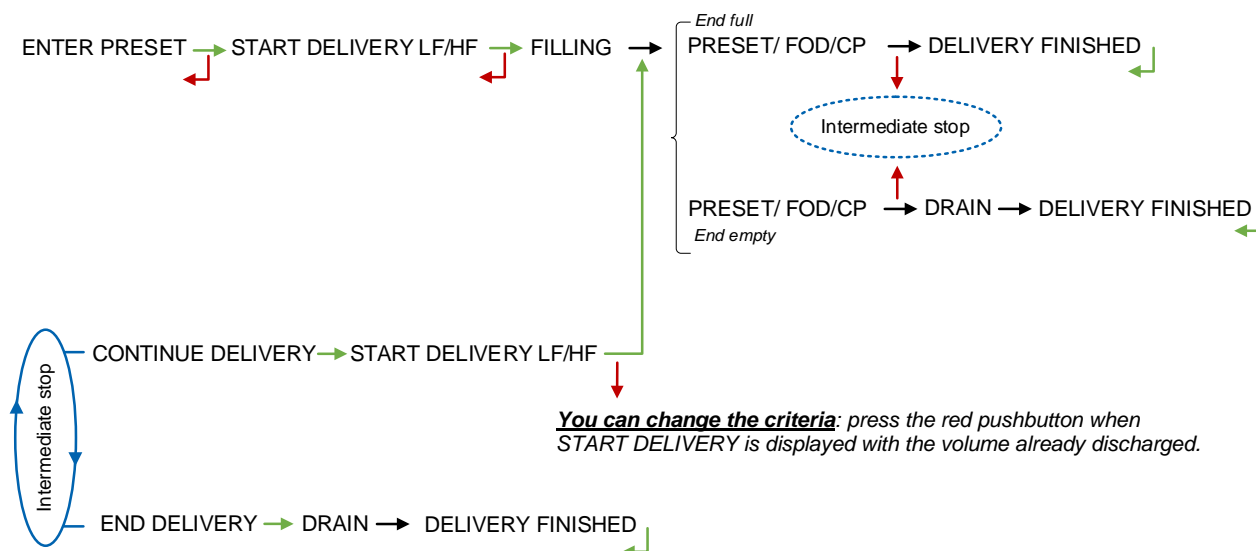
ENTER PRESET → START DELIVERY LF/HF → FILLING →

End full
PRESET/ FOD/CP → DELIVERY FINISHED

Intermediate stop

PRESET/ FOD/CP → DRAIN → DELIVERY FINISHED
End empty

Intermediate stop

CONTINUE DELIVERY → START DELIVERY LF/HF

***You can change the criteria****: press the red pushbutton when START DELIVERY is displayed with the volume already discharged.*

END DELIVERY → DRAIN → DELIVERY FINISHED